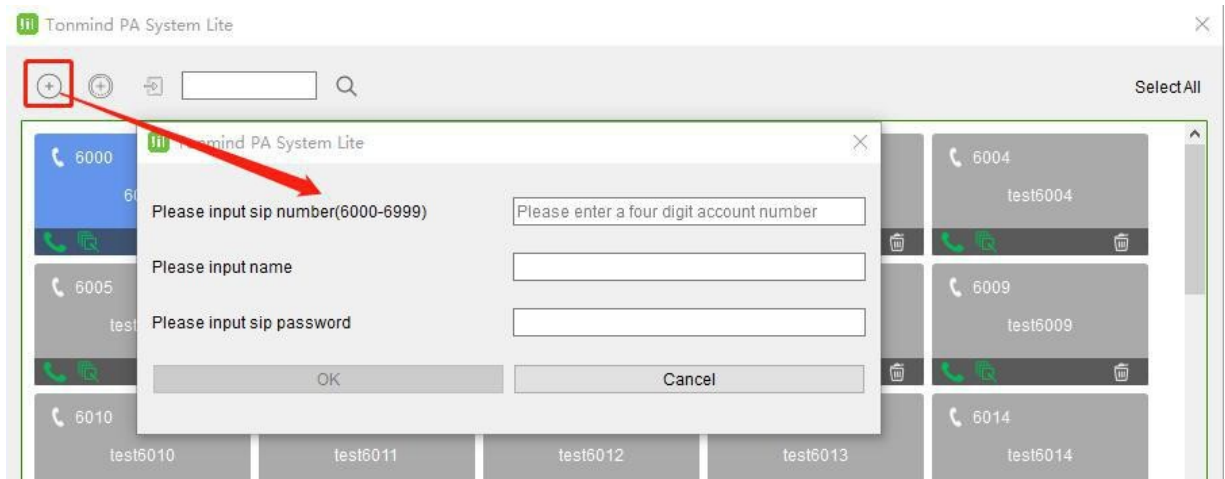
Tonmind PA System Lite

Select All

6000

6004

test6004

6005

6009

test6009

6010

test6010

test6011

test6012

test6013

6014

test6014

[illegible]mind PA System Lite

Please input sip number(6000-6999)

Please enter a four digit account number

Please input name

Please input sip password

OK

Cancel